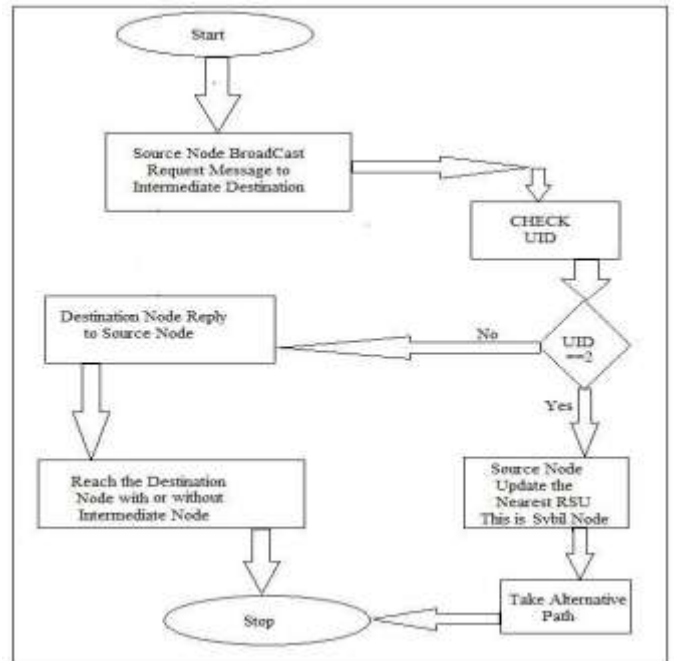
Start

Source Node BroadCast Request Message to Intermediate Destination

CHECK UID

Destination Node Reply to Source Node

No

UID ==2

Yes

Reach the Destination Node with or without Intermediate Node

Source Node Update the Nearest RSU This is Sybil Node

Take Alternative Path

Stop